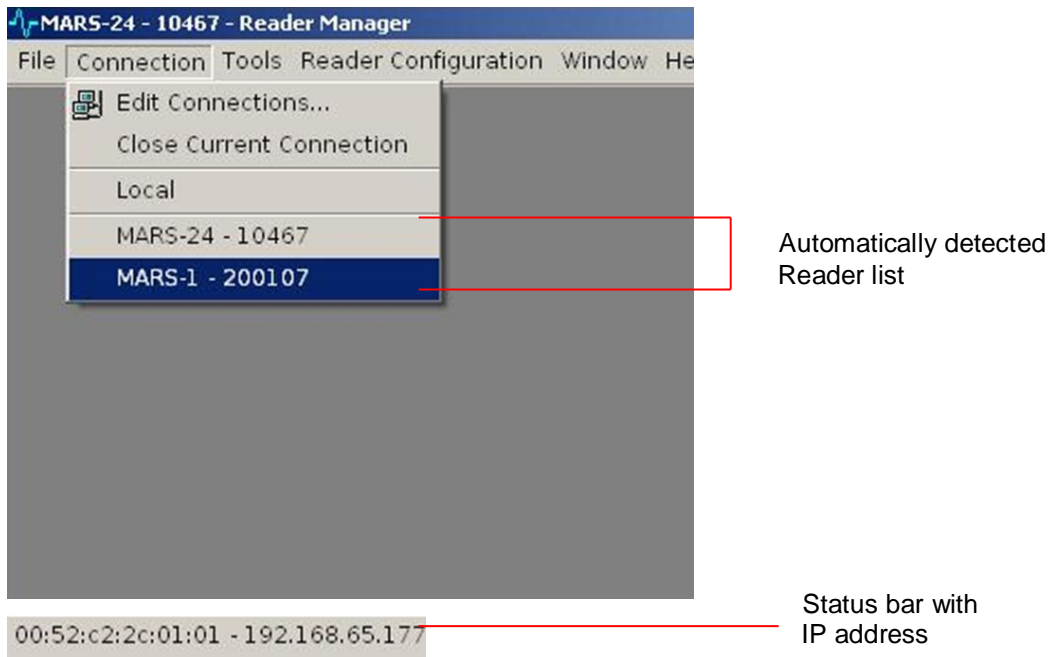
MARS-24 - 10467 - Reader Manager

File Connection Tools Reader Configuration Window He

Edit Connections...

Close Current Connection

Local

MARS-24 - 10467

MARS-1 - 200107

Automatically detected Reader list

00:52:c2:2c:01:01 - 192.168.65.177

Status bar with IP address